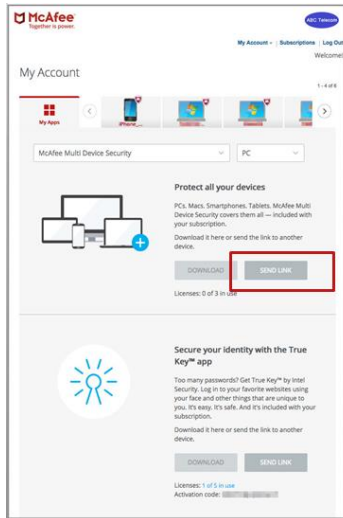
McAfee
Together is power.

ABC Telecom

My Account | Subscriptions | Log Out
Welcome

My Account

1 - 4 of 8

My Apps

iPhone_

McAfee Multi Device Security

PC

Protect all your devices

PCs. Macs. Smartphones. Tablets. McAfee Multi Device Security covers them all — included with your subscription.

Download it here or send the link to another device.

DOWNLOAD

SEND LINK

Licenses: 0 of 3 in use

Secure your identity with the True Key™ app

Too many passwords? Get True Key™ by Intel Security. Log in to your favorite websites using your face and other things that are unique to you. It's easy. It's safe. And it's included with your subscription.

Download it here or send the link to another device.

DOWNLOAD

SEND LINK

Licenses: 1 of 5 in use
Activation code: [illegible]